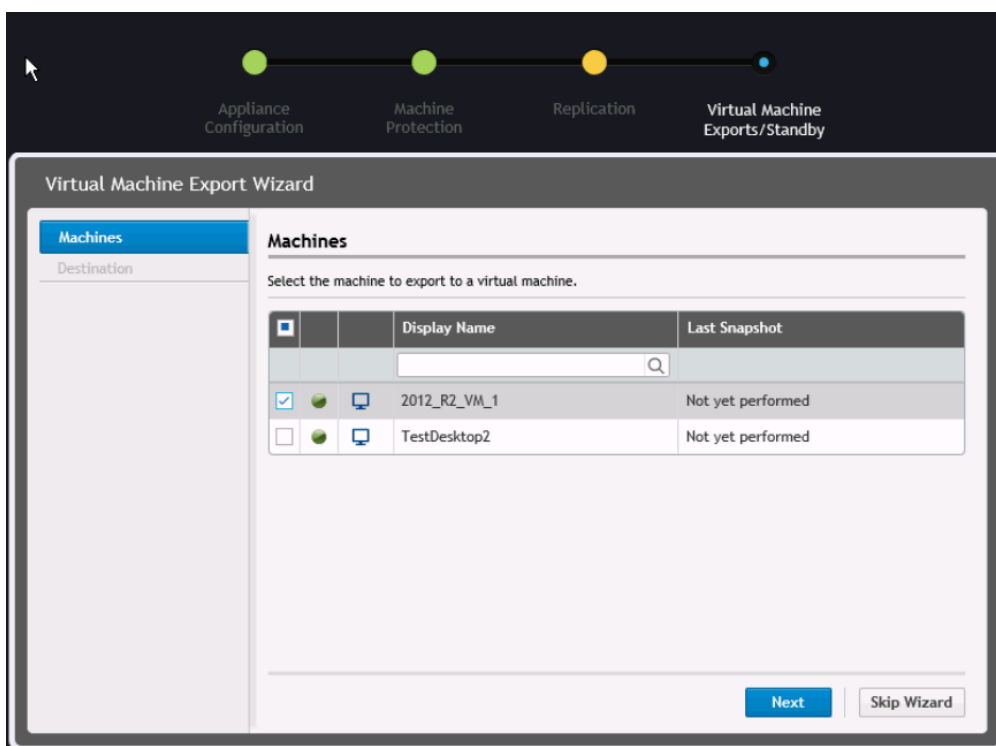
Appliance Configuration

Machine Protection

Replication

Virtual Machine Exports/Standby

Virtual Machine Export Wizard

Machines

Destination

Machines

Select the machine to export to a virtual machine.

| | | | Display Name | Last Snapshot |
|---|---|---|---|---|
| | | | | |
| | | | 2012_R2_VM_1 | Not yet performed |
| | | | TestDesktop2 | Not yet performed |

Next

Skip Wizard